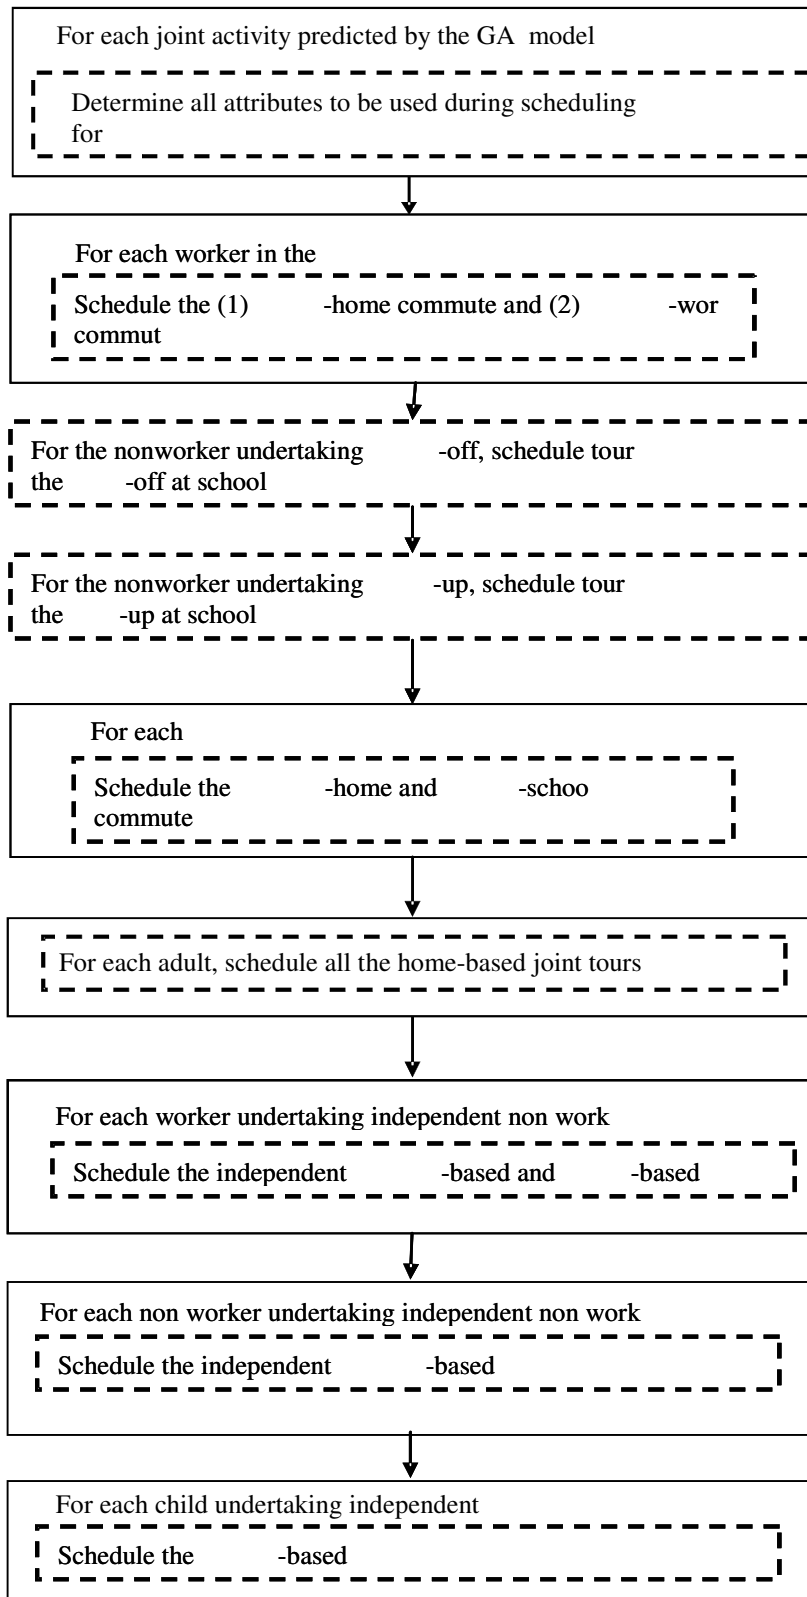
For each joint activity predicted by the GA model

Determine all attributes to be used during scheduling for

For each worker in the

Schedule the (1) -home commute and (2) -wor commut

For the nonworker undertaking -off, schedule tour the -off at school

For the nonworker undertaking -up, schedule tour the -up at school

For each

Schedule the -home and -schoo commute

For each adult, schedule all the home-based joint tours

For each worker undertaking independent non work

Schedule the independent -based and -based

For each non worker undertaking independent non work

Schedule the independent -based

For each child undertaking independent

Schedule the -based